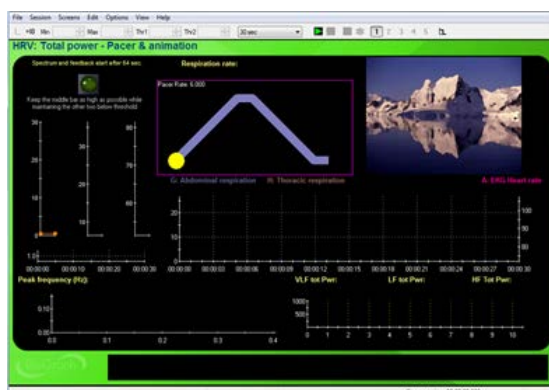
File Session Screens Edit Options View Help

HRV: Total power - Pacer & animation

Spectrum and feedback start after 64 sec

Keep the middle bar as high as possible while maintaining the other two below threshold

Respiration rate:

Pacer Rate: 6.000

G: Abdominal respiration H: Thoracic respiration A: EKG Heart rate

Peak frequency (Hz):

VLF tot Pwr: LF tot Pwr: HF Tot Pwr:

30
20
10
80
70
60
50
100
80
60
1.0
00:00:00 00:00:10 00:00:20 00:00:30
00:00:00 00:00:03 00:00:06 00:00:09 00:00:12 00:00:15 00:00:18 00:00:21 00:00:24 00:00:27 00:00:30
0.10
0.05
0.0 0.1 0.2 0.3 0.4
1000
500
0 1 2 3 4 5 6 7 8 9 10